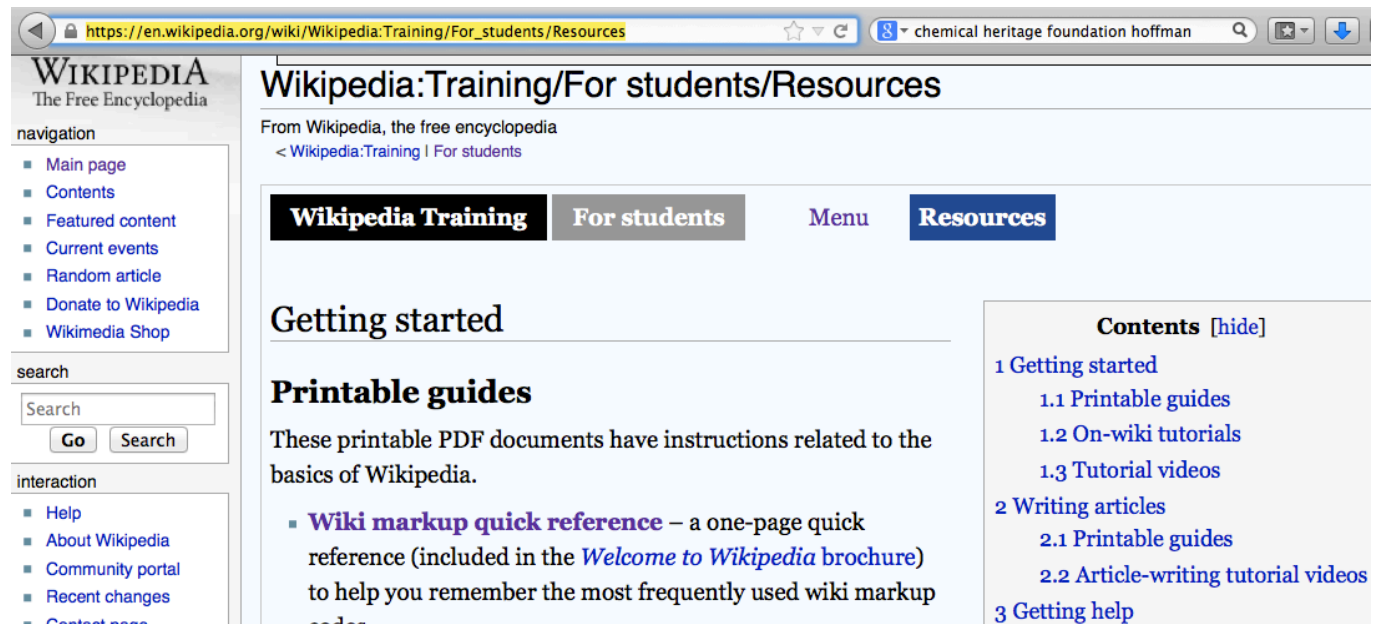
https://en.wikipedia.org/wiki/Wikipedia:Training/For_students/Resources

chemical heritage foundation hoffman

Wikipedia
The Free Encyclopedia

navigation
Main page
Contents
Featured content
Current events
Random article
Donate to Wikipedia
Wikimedia Shop

search
Search
Go Search

interaction
Help
About Wikipedia
Community portal
Recent changes
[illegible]

Wikipedia:Training/For students/Resources

From Wikipedia, the free encyclopedia
< Wikipedia:Training | For students

Wikipedia Training For students Menu Resources

Getting started

Printable guides

These printable PDF documents have instructions related to the basics of Wikipedia.

Wiki markup quick reference – a one-page quick reference (included in the Welcome to Wikipedia brochure) to help you remember the most frequently used wiki markup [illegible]

Contents [hide]
1 Getting started
1.1 Printable guides
1.2 On-wiki tutorials
1.3 Tutorial videos
2 Writing articles
2.1 Printable guides
2.2 Article-writing tutorial videos
3 Getting help